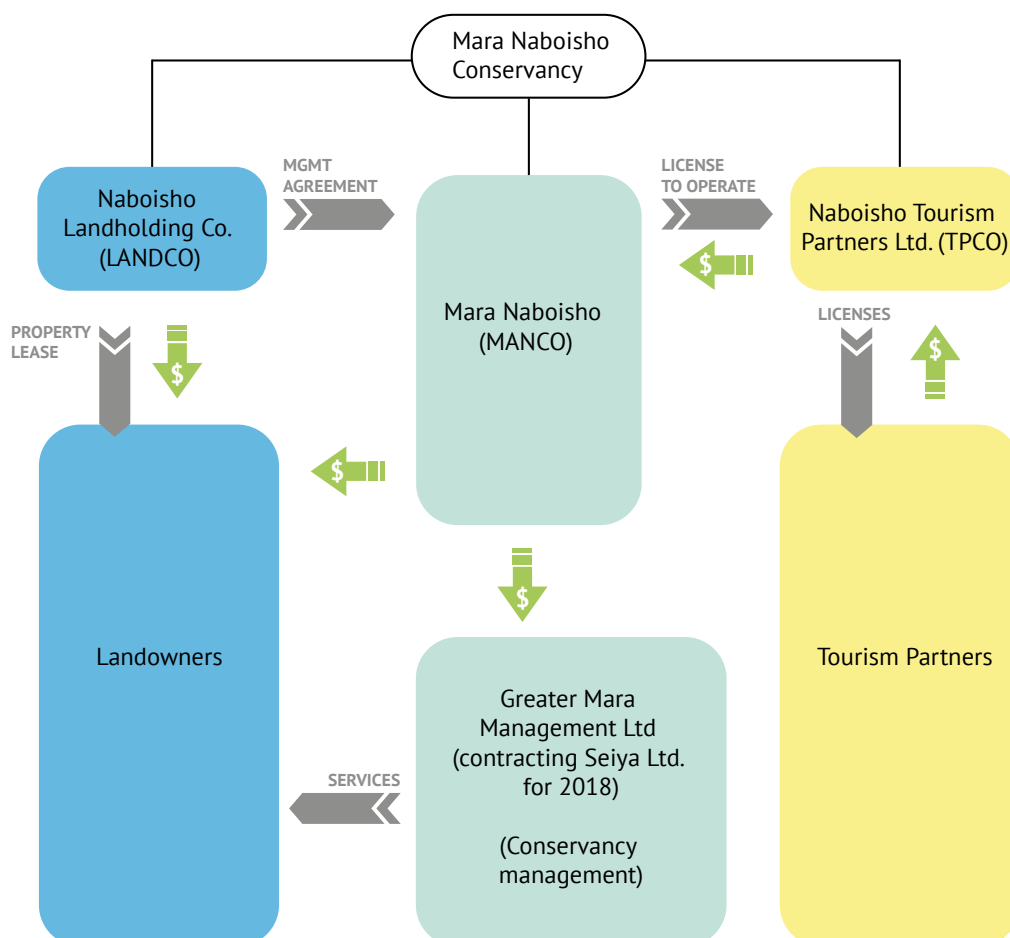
Mara Naboisho Conservancy

Naboisho Landholding Co. (LANDCO)

MGMT AGREEMENT

Mara Naboisho (MANCO)

LICENSE TO OPERATE

Naboisho Tourism Partners Ltd. (TPCO)

$

PROPERTY LEASE

$

LICENSES

$

$

Landowners

$

Greater Mara Management Ltd (contracting Seiya Ltd. for 2018)

(Conservancy management)

SERVICES

Tourism Partners